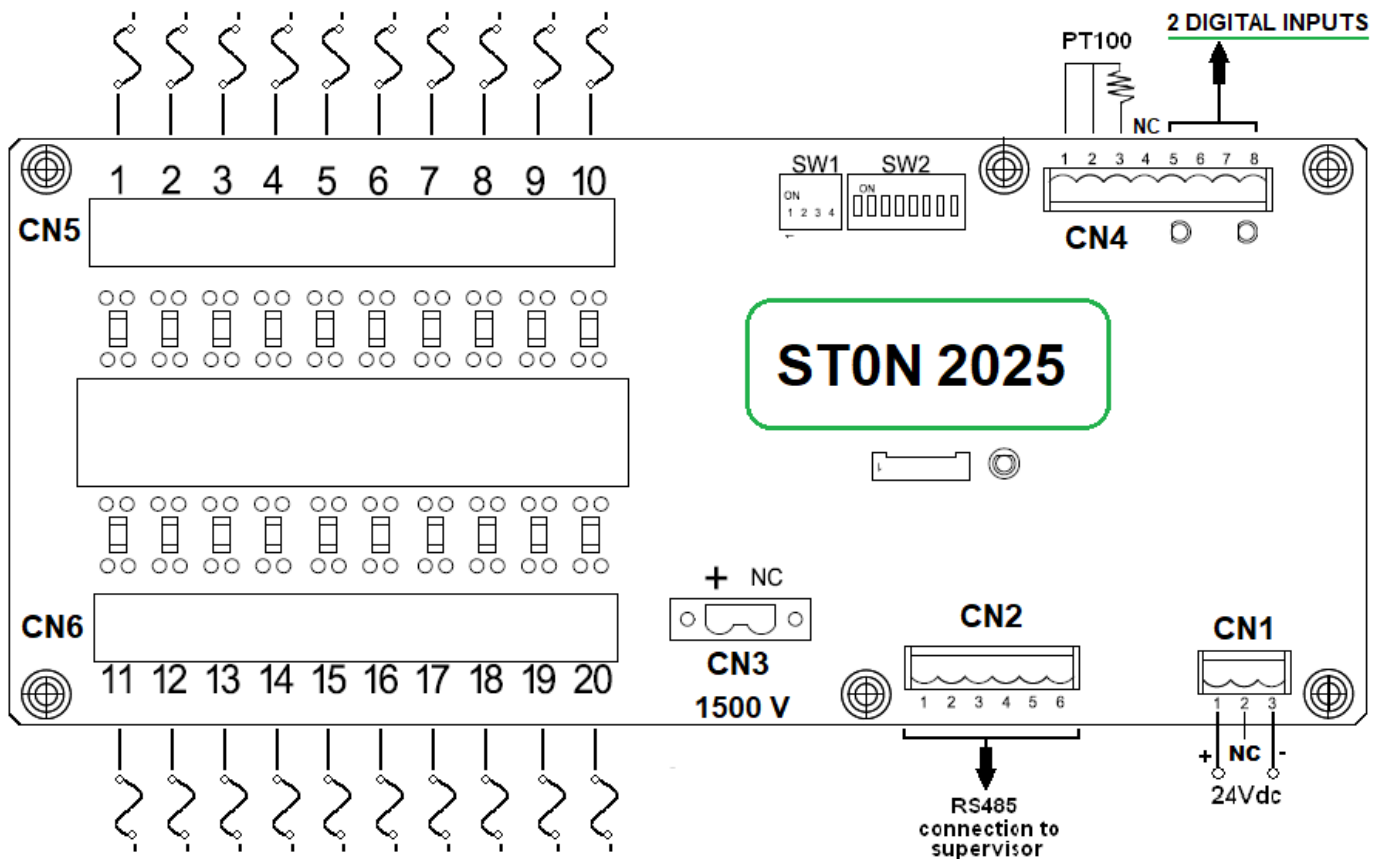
2 DIGITAL INPUTS
PT100
NC
1 2 3 4 5 6 7 8
CN4
SW1 SW2
ON
1 2 3 4
ON
1 2 3 4 5 6 7 8 9 10
CN5
ST0N 2025
+ NC
CN3
1500 V
CN2
1 2 3 4 5 6
CN1
1 2 3
+ NC -
24Vdc
RS485 connection to supervisor
CN6
11 12 13 14 15 16 17 18 19 20